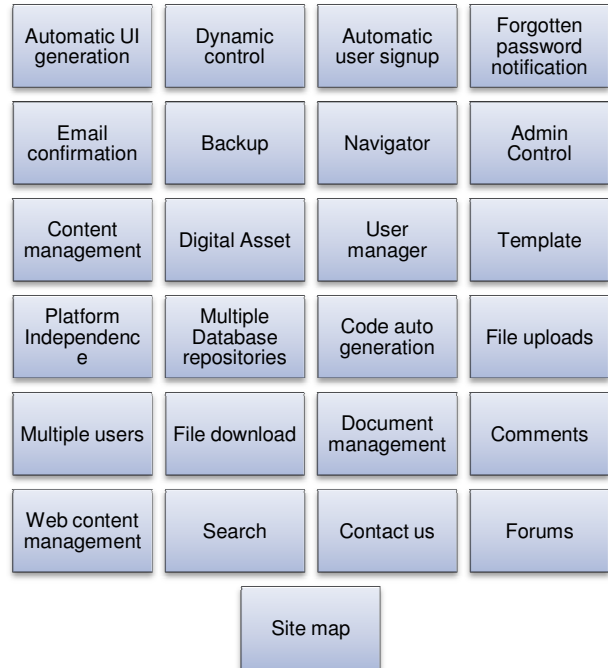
Automatic UI generation

Dynamic control

Automatic user signup

Forgotten password notification

Email confirmation

Backup

Navigator

Admin Control

Content management

Digital Asset

User manager

Template

Platform Independence

Multiple Database repositories

Code auto generation

File uploads

Multiple users

File download

Document management

Comments

Web content management

Search

Contact us

Forums

Site map